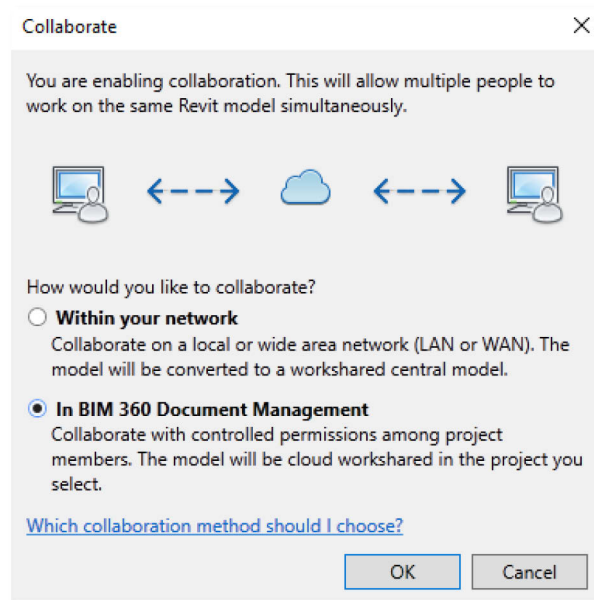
Collaborate

×

You are enabling collaboration. This will allow multiple people to work on the same Revit model simultaneously.

How would you like to collaborate?

Within your network
Collaborate on a local or wide area network (LAN or WAN). The model will be converted to a workshared central model.

In BIM 360 Document Management
Collaborate with controlled permissions among project members. The model will be cloud workshared in the project you select.

Which collaboration method should I choose?

OK

Cancel